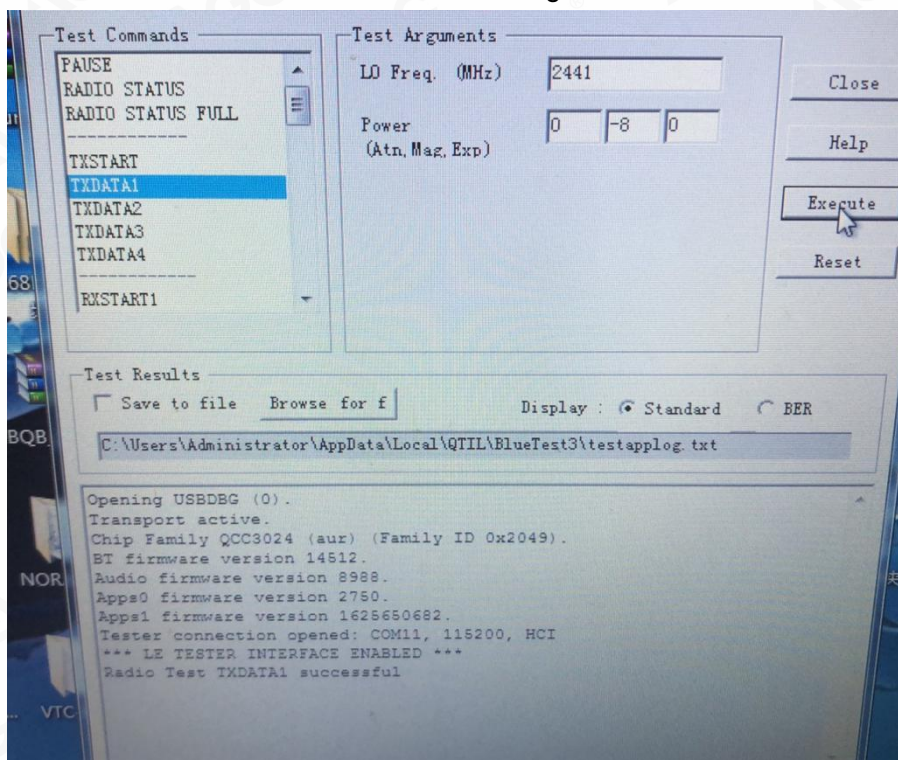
Test Commands
PAUSE
RADIO STATUS
RADIO STATUS FULL
------------
TXSTART
TXDATA1
TXDATA2
TXDATA3
TXDATA4
------------
RXSTART1

Test Arguments
LO Freq. (MHz) 2441
Power (Atn, Mag, Exp) 0 -8 0

Close
Help
Execute
Reset

Test Results
Save to file
Browse for f
Display : Standard BER
C:\Users\Administrator\AppData\Local\QTIL\BlueTest3\testapplog.txt

Opening USBDBG (0).
Transport active.
Chip Family QCC3024 (aur) (Family ID 0x2049).
BT firmware version 14512.
Audio firmware version 8988.
Apps0 firmware version 2750.
Apps1 firmware version 1625650682.
Tester connection opened: COM11, 115200, HCI
*** LE TESTER INTERFACE ENABLED ***
Radio Test TXDATA1 successful

68
BQB
NOR
VTC